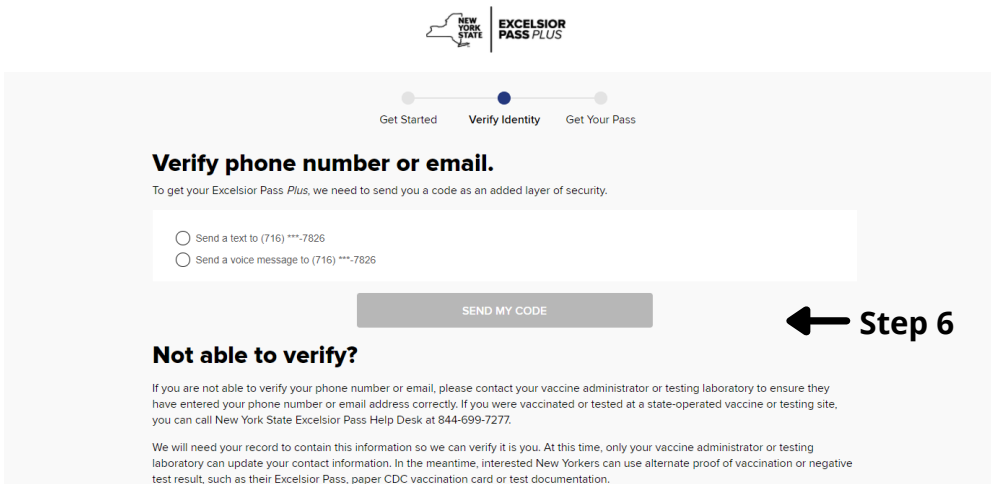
NEW YORK STATE

EXCELSIOR PASS PLUS

Get Started

Verify Identity

Get Your Pass

Verify phone number or email.

To get your Excelsior Pass Plus, we need to send you a code as an added layer of security.

Send a text to (716) ***-7826

Send a voice message to (716) ***-7826

SEND MY CODE

Step 6

Not able to verify?

If you are not able to verify your phone number or email, please contact your vaccine administrator or testing laboratory to ensure they have entered your phone number or email address correctly. If you were vaccinated or tested at a state-operated vaccine or testing site, you can call New York State Excelsior Pass Help Desk at 844-699-7277.

We will need your record to contain this information so we can verify it is you. At this time, only your vaccine administrator or testing laboratory can update your contact information. In the meantime, interested New Yorkers can use alternate proof of vaccination or negative test result, such as their Excelsior Pass, paper CDC vaccination card or test documentation.